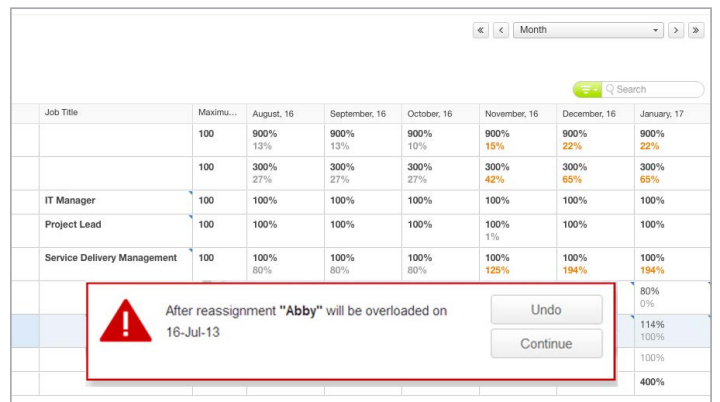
« ‹ Month › »

Search

| | Job Title | Maximu... | August, 16 | September, 16 | October, 16 | November, 16 | December, 16 | January, 17 |
|---|---|---|---|---|---|---|---|---|
| | | 100 | 900% 13% | 900% 13% | 900% 10% | 900% 15% | 900% 22% | 900% 22% |
| | | 100 | 300% 27% | 300% 27% | 300% 27% | 300% 42% | 300% 65% | 300% 65% |
| | IT Manager | 100 | 100% | 100% | 100% | 100% | 100% | 100% |
| | Project Lead | 100 | 100% | 100% | 100% | 100% 1% | 100% | 100% |
| | Service Delivery Management | 100 | 100% 80% | 100% 80% | 100% 80% | 100% 125% | 100% 194% | 100% 194% |
| | | | | | | | | 80% 0% |
| | | | | | | | | 114% 100% |
| | | | | | | | | 100% |
| | | | | | | | | 400% |

After reassignment "Abby" will be overloaded on 16-Jul-13

Undo

Continue